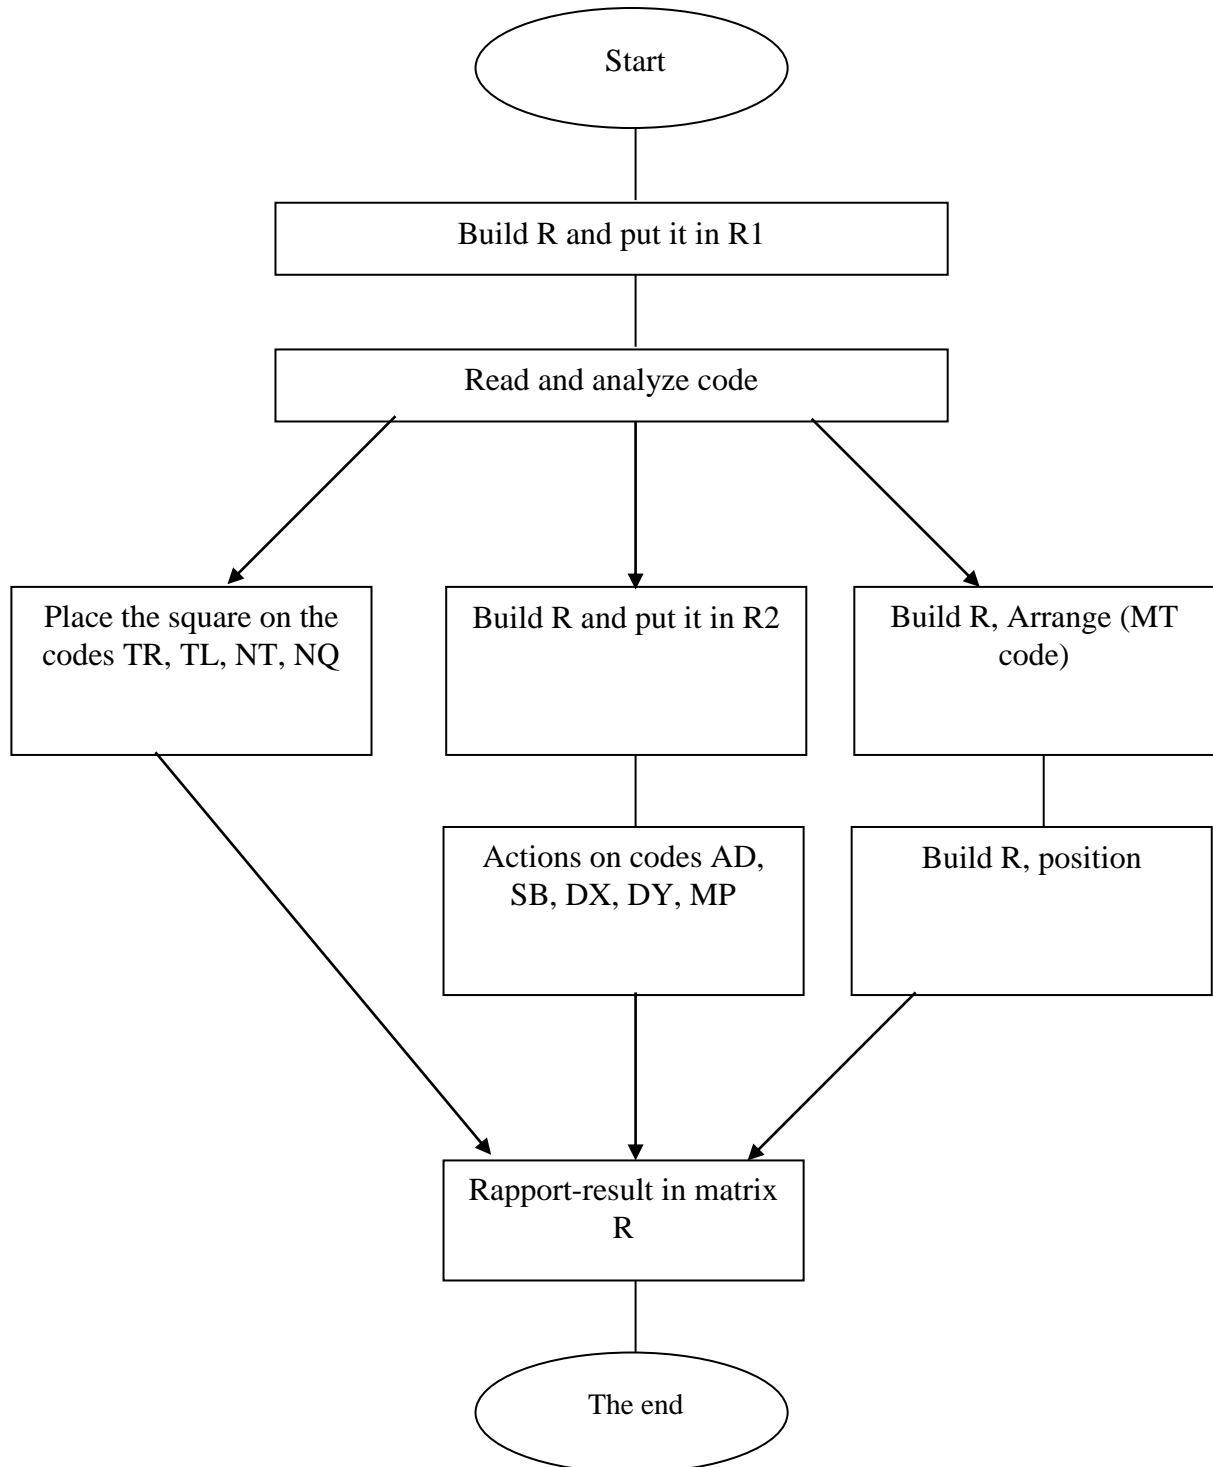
Start

Build R and put it in R1

Read and analyze code

Place the square on the codes TR, TL, NT, NQ

Build R and put it in R2

Build R, Arrange (MT code)

Actions on codes AD, SB, DX, DY, MP

Build R, position

Rapport-result in matrix R

The end